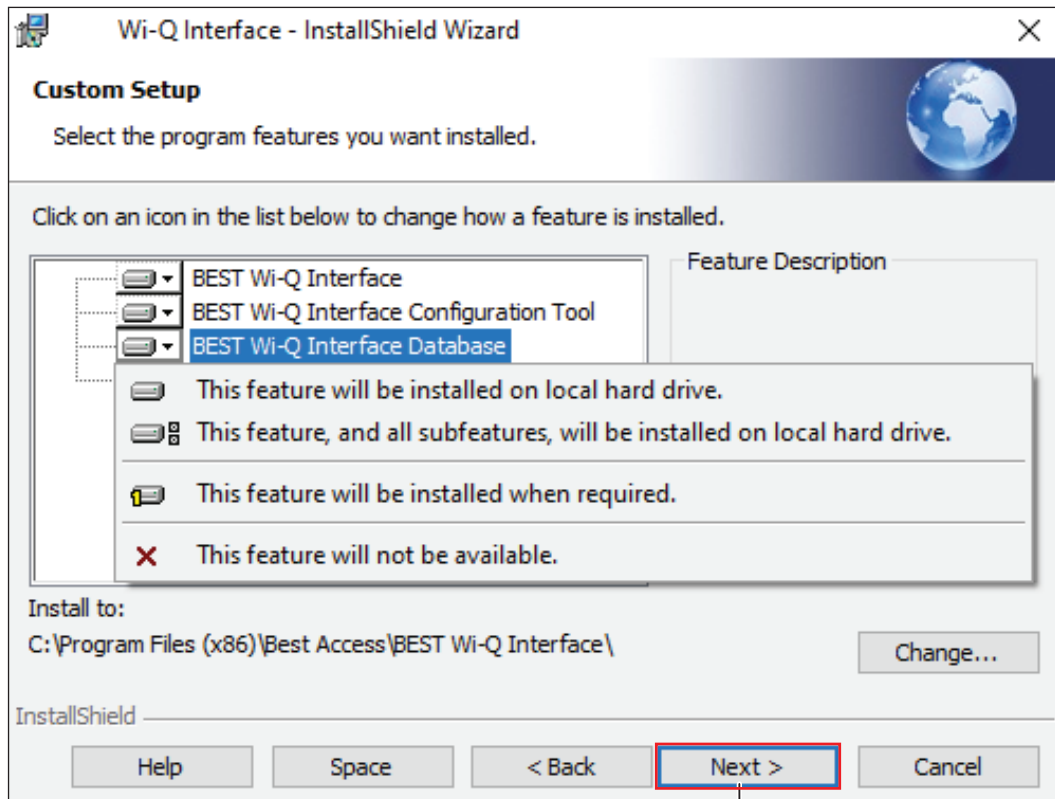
Wi-Q Interface - InstallShield Wizard

Custom Setup

Select the program features you want installed.

Click on an icon in the list below to change how a feature is installed.

BEST Wi-Q Interface
BEST Wi-Q Interface Configuration Tool
BEST Wi-Q Interface Database

Feature Description

This feature will be installed on local hard drive.
This feature, and all subfeatures, will be installed on local hard drive.
This feature will be installed when required.
This feature will not be available.

Install to:
C:\Program Files (x86)\Best Access\BEST Wi-Q Interface\

Change...

InstallShield

Help
Space
< Back
Next >
Cancel